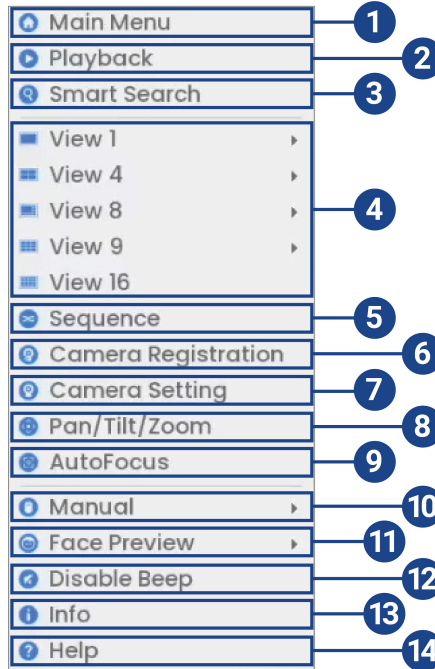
Main Menu 1
Playback 2
Smart Search 3
View 1
View 4
View 8
View 9
View 16
4
Sequence 5
Camera Registration 6
Camera Setting 7
Pan/Tilt/Zoom 8
AutoFocus 9
Manual 10
Face Preview 11
Disable Beep 12
Info 13
Help 14